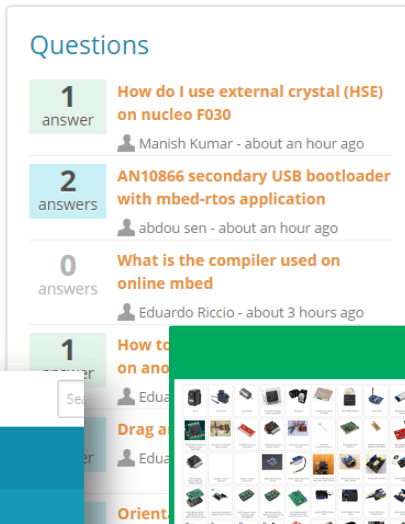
Questions

1 answer
How do I use external crystal (HSE) on nucleo F030
Manish Kumar - about an hour ago

2 answers
AN10866 secondary USB bootloader with mbed-rtos application
abdou sen - about an hour ago

0 answers
What is the compiler used on online mbed
Eduardo Riccio - about 3 hours ago

1 answer
How to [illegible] on ano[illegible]
Edua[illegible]

Se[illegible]

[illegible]er
Drag a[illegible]
Edua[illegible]

Orienta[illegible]